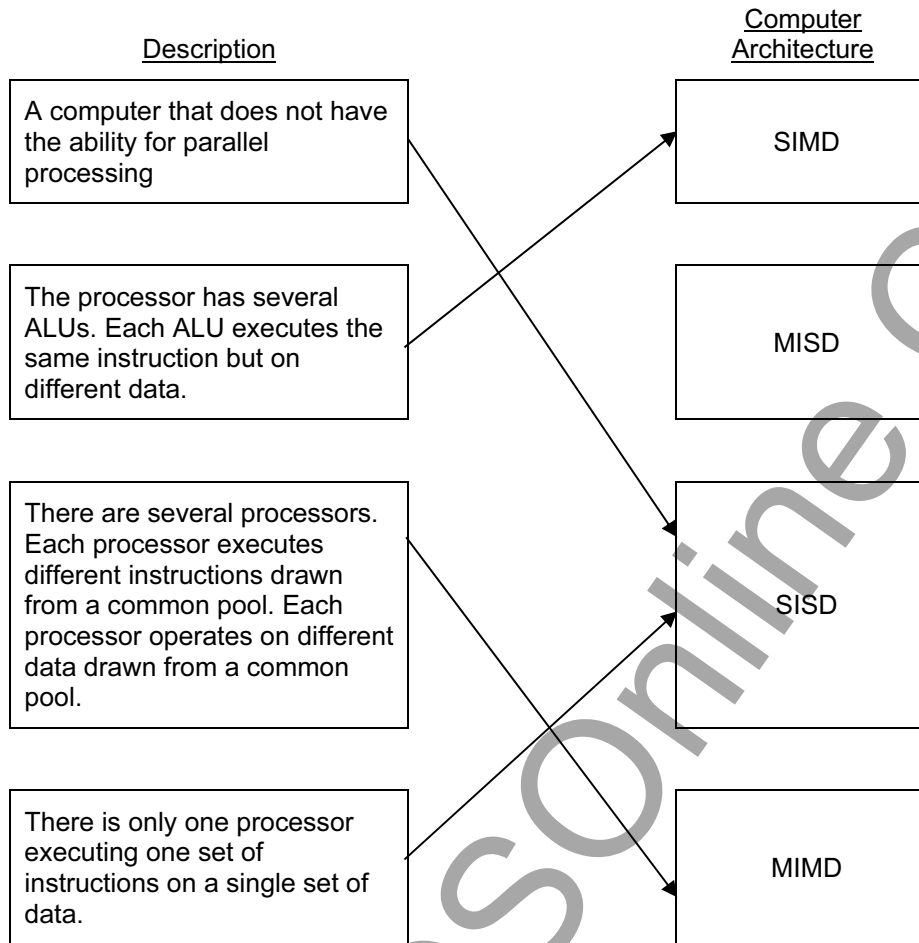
Description

Computer Architecture

A computer that does not have the ability for parallel processing

The processor has several ALUs. Each ALU executes the same instruction but on different data.

There are several processors. Each processor executes different instructions drawn from a common pool. Each processor operates on different data drawn from a common pool.

There is only one processor executing one set of instructions on a single set of data.

SIMD

MISD

SISD

MIMD

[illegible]Online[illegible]